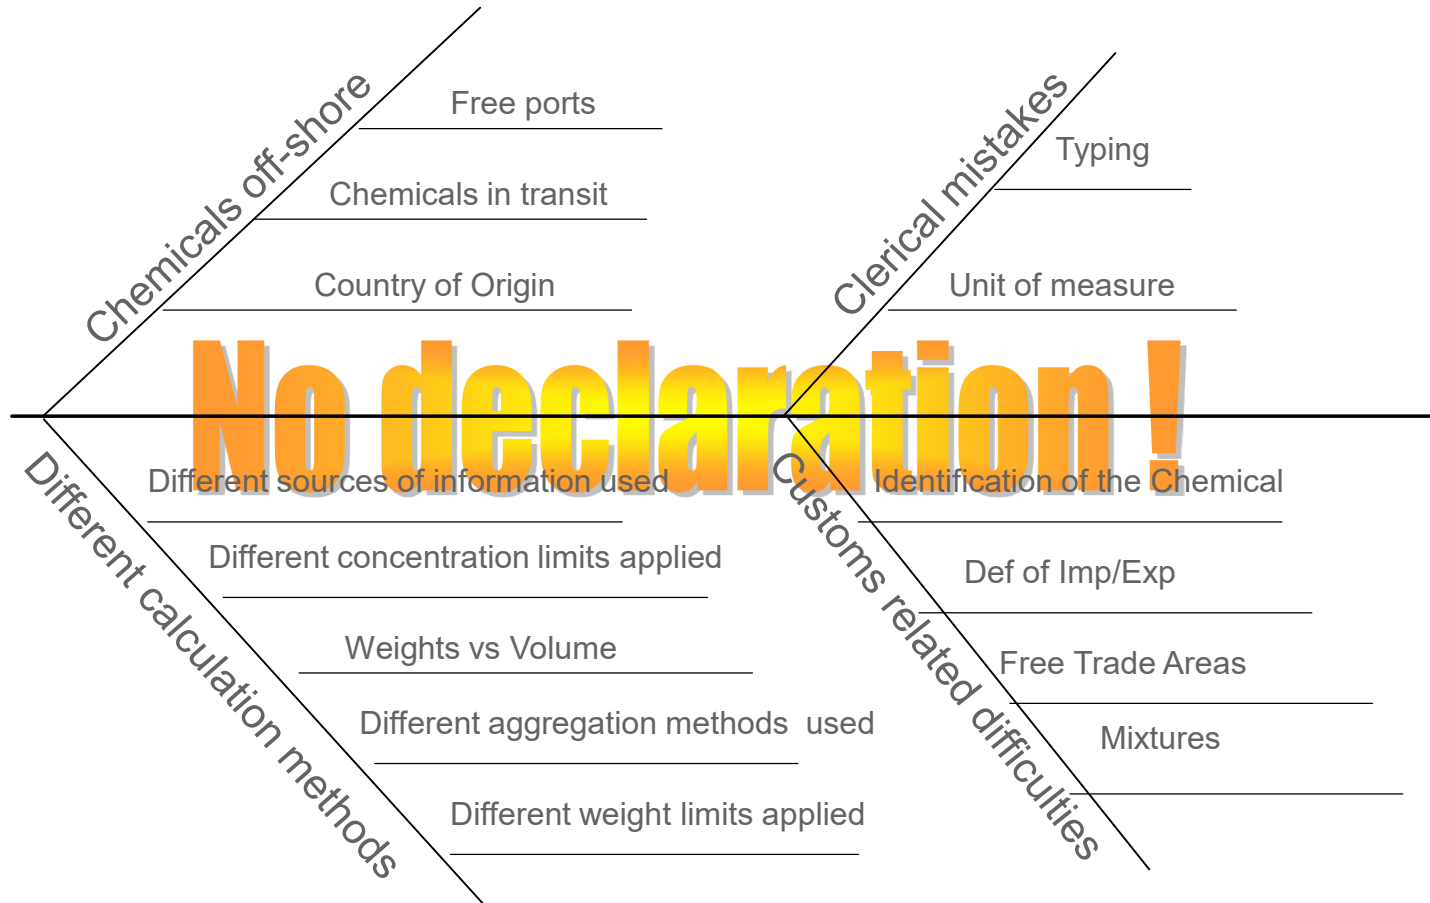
Chemicals off-shore

Free ports

Chemicals in transit

Country of Origin

Clerical mistakes

Typing

Unit of measure

No declaration !

Different calculation methods

Different sources of information used

Different concentration limits applied

Weights vs Volume

Different aggregation methods used

Different weight limits applied

Customs related difficulties

Identification of the Chemical

Def of Imp/Exp

Free Trade Areas

Mixtures